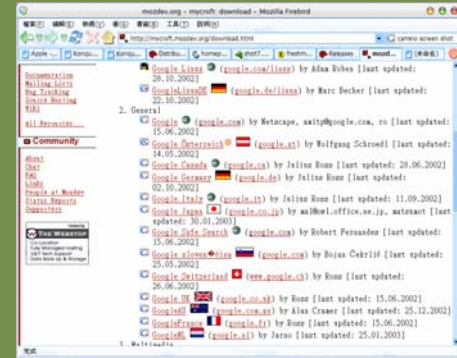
mozdev.org - mycroft: download - Mozilla Firebird

檔案(F) 編輯(E) 檢視(V) 前往(G) 書籤(B) 工具(T) 說明(H)

http://mycroft.mozdev.org/download.html

camino screen shot

Apple Konqu... Konqu... Distribu... homep... shot7... freshm... Releases mozd... (未命名)

Documentation
Mailing Lists
Bug Tracking
Source Hosting
Wiki

All Resources...

Community

About
Chat
FAQ
Links
People at Mozdev
Status Reports
Support?

Hosted by
THE WEBSTER

Google Linux (google.com/linux) by Adam Roben [last updated: 28.10.2002]
Google LinuxDE (google.de/linux) by Marc Becher [last updated: 22.10.2002]

2. General

Google (google.com) by Netscape, amity@google.com, ro [last updated: 19.06.2002]
Google Österreich (google.at) by Wolfgang Schroedl [last updated: 14.05.2002]
Google Canada (google.ca) by Julius Ross [last updated: 28.06.2002]
Google Germany (google.de) by Julius Ross [last updated: 02.10.2002]
Google Italy (google.it) by Julius Ross [last updated: 11.09.2002]
Google Japan (google.co.jp) by mal@owl.office.ne.jp, matsumot [last updated: 30.01.2003]
Google Safe Search (google.com) by Robert Fernandes [last updated: 19.06.2002]
Google slovenščina (google.com) by Bojan Čekrlič [last updated: 25.05.2002]
Google Switzerland (www.google.ch) by Julius Ross [last updated: 26.06.2002]
Google UK (google.co.uk) by Ross [last updated: 15.06.2002]
GoogleAU (google.com.au) by Alan Cramer [last updated: 25.12.2002]
GoogleFrance (google.fr) by Ross [last updated: 15.06.2002]
GoogleNL (google.nl) by Jarno [last updated: 25.01.2003]

3. Multimedia

完成